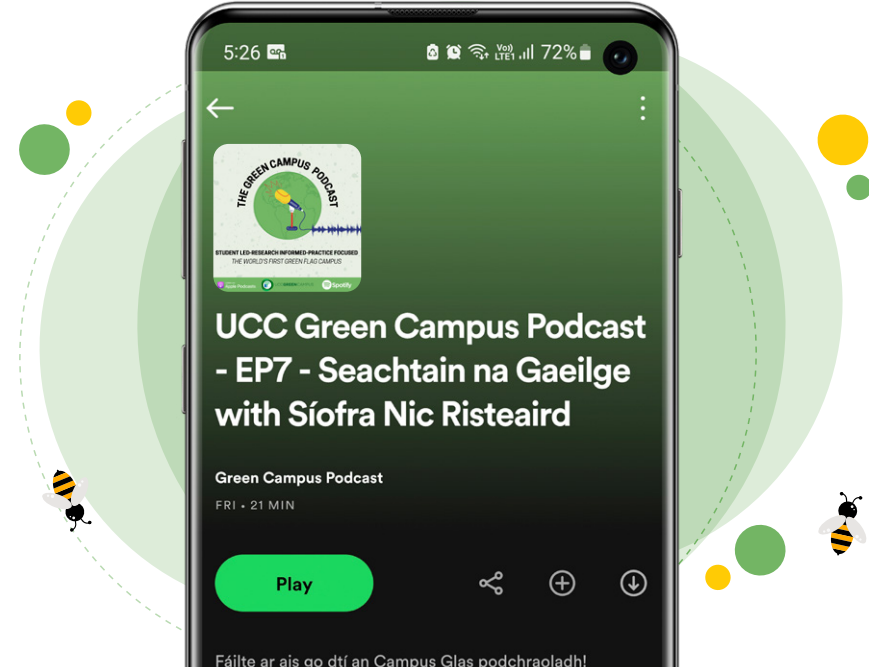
5:26

72%

THE GREEN CAMPUS PODCAST

STUDENT LED-RESEARCH INFORMED-PRACTICE FOCUSED
THE WORLD'S FIRST GREEN FLAG CAMPUS

Apple Podcasts

Spotify

UCC Green Campus Podcast - EP7 - Seachtain na Gaeilge with Síofra Nic Risteaird

Green Campus Podcast

FRI • 21 MIN

Play

Fáilte ar ais go dtí an Campus Glas podchraoladh!